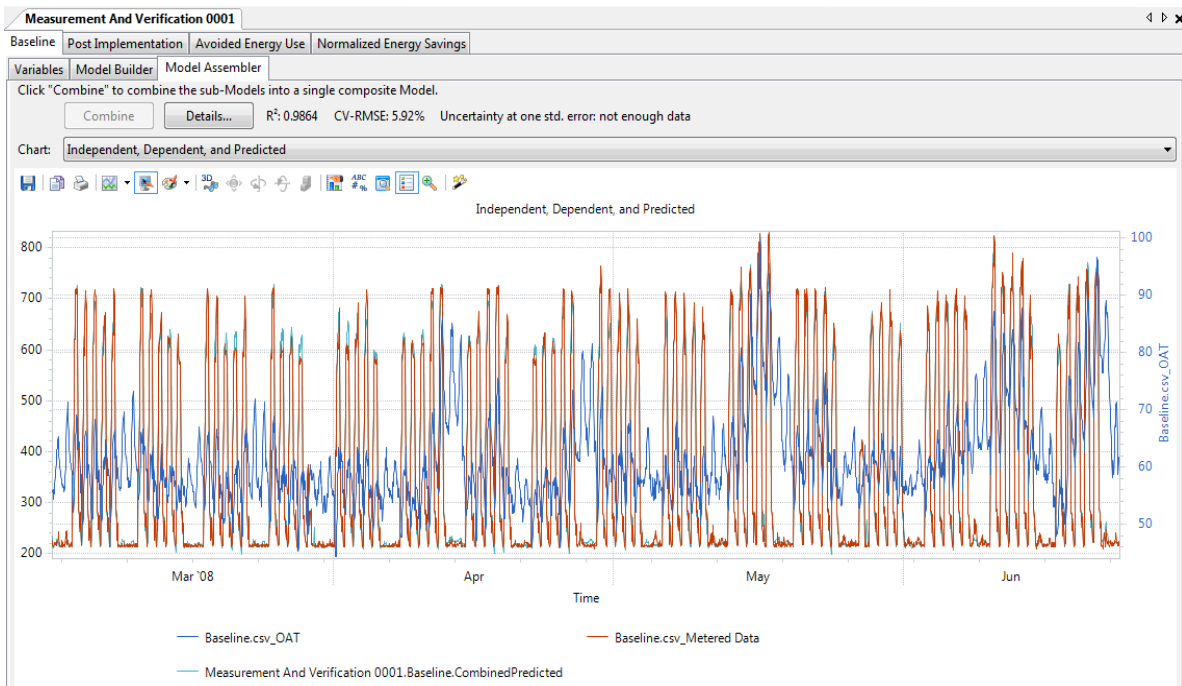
Measurement And Verification 0001

Baseline | Post Implementation | Avoided Energy Use | Normalized Energy Savings

Variables | Model Builder | Model Assembler

Click "Combine" to combine the sub-Models into a single composite Model.

Combine | Details... | $R^2$: 0.9864 CV-RMSE: 5.92% Uncertainty at one std. error: not enough data

Chart: Independent, Dependent, and Predicted

Independent, Dependent, and Predicted

800
700
600
500
400
300
200

100
90
80
70
60
50

Baseline.csv_OAT

Mar '08 | Apr | May | Jun

Time

Baseline.csv_OAT
Baseline.csv_Metered Data
Measurement And Verification 0001.Baseline.CombinedPredicted